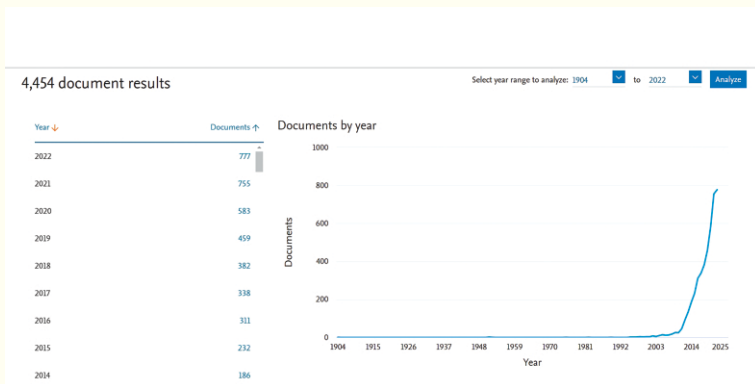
4,454 document results

Select year range to analyze: 1904 to 2022 Analyze

| Year ↓ | Documents ↑ |
|---|---|
| 2022 | 777 |
| 2021 | 755 |
| 2020 | 583 |
| 2019 | 459 |
| 2018 | 382 |
| 2017 | 338 |
| 2016 | 311 |
| 2015 | 232 |
| 2014 | 186 |

Documents by year

1000
800
600
400
200
0
Documents

1904 1915 1926 1937 1948 1959 1970 1981 1992 2003 2014 2025
Year